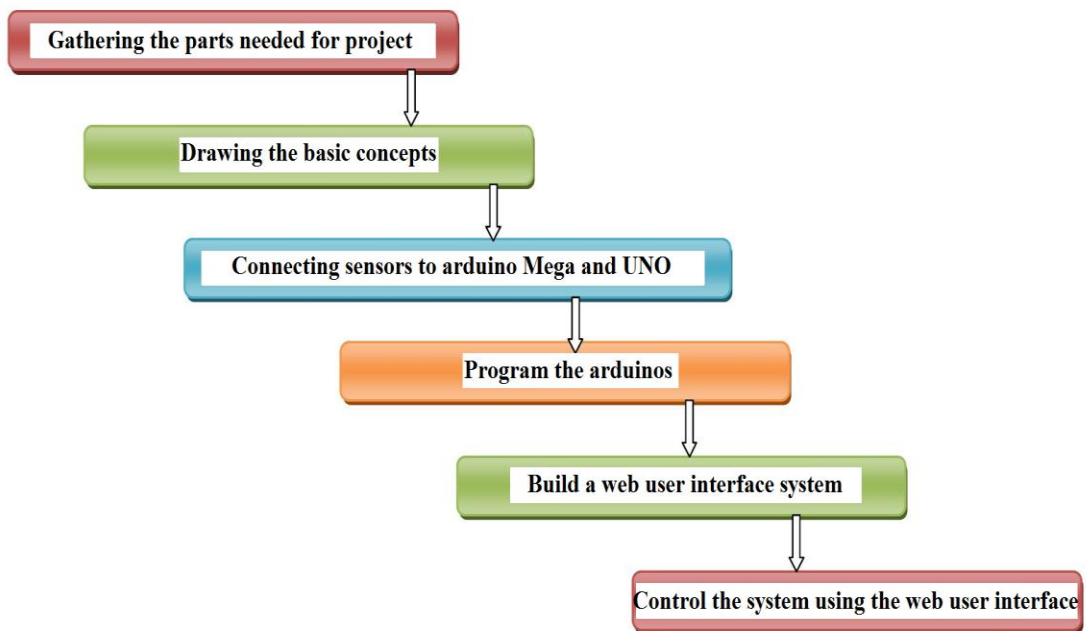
Gathering the parts needed for project

Drawing the basic concepts

Connecting sensors to arduino Mega and UNO

Program the arduinos

Build a web user interface system

Control the system using the web user interface